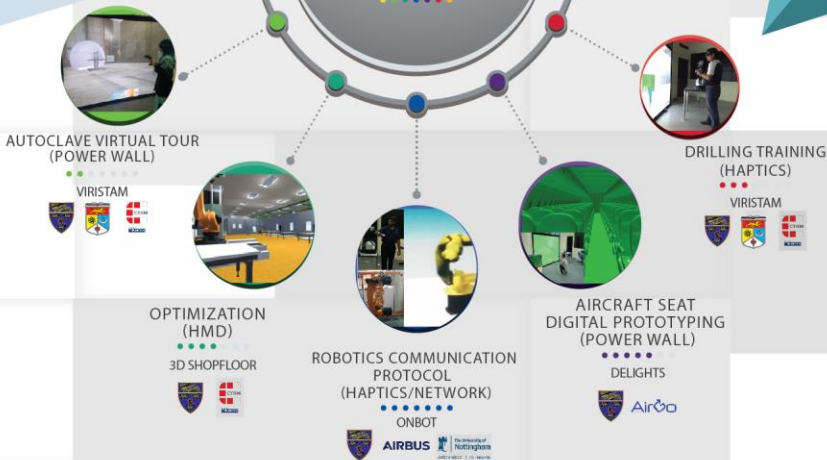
AUTOCLAVE VIRTUAL TOUR (POWER WALL)

VIRISTAM

OPTIMIZATION (HMD)

3D SHOPFLOOR

ROBOTICS COMMUNICATION PROTOCOL (HAPTICS/NETWORK)

ONBOT

AIRBUS

The University of Nottingham

AIRCRAFT SEAT DIGITAL PROTOTYPING (POWER WALL)

DELIGHTS

Airvo

DRILLING TRAINING (HAPTICS)

VIRISTAM